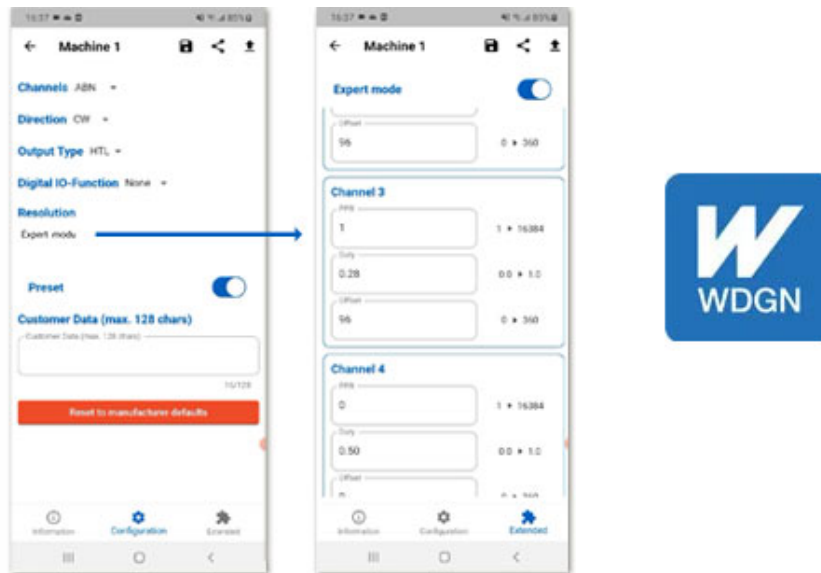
16:37
Machine 1

Channels ABN
Direction CW
Output Type HTL
Digital IO-Function None
Resolution
Expert mode

Preset
Customer Data (max. 128 chars)
Customer Data (max. 128 chars)
15/128
Reset to manufacturer defaults

Information Configuration Extended

16:37
Machine 1

Expert mode
Offset
96
0 ▸ 360

Channel 3
PPR
1
1 ▸ 16384
Duty
0.28
0.0 ▸ 1.0
Offset
96
0 ▸ 360

Channel 4
PPR
0
1 ▸ 16384
Duty
0.50
0.0 ▸ 1.0
Offset
0
0 ▸ 360

Information Configuration Extended

W
WDGN